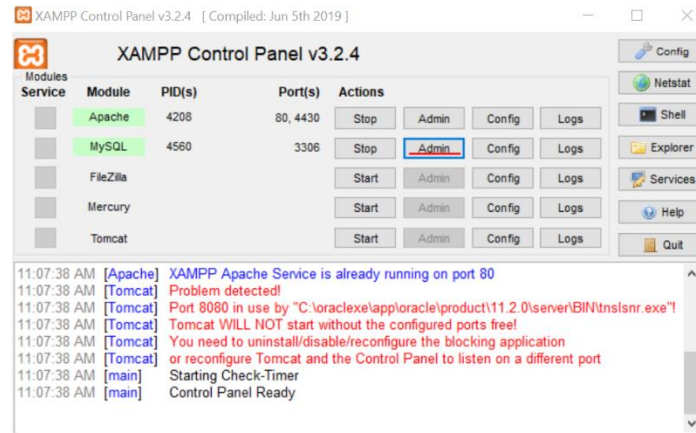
XAMPP Control Panel v3.2.4 [ Compiled: Jun 5th 2019 ]

XAMPP Control Panel v3.2.4

Config
Netstat
Shell
Explorer
Services
Help
Quit

Modules

| Service | Module | PID(s) | Port(s) | Actions | | | |
|---|---|---|---|---|---|---|---|
| | Apache | 4208 | 80, 4430 | Stop | Admin | Config | Logs |
| | MySQL | 4560 | 3306 | Stop | Admin | Config | Logs |
| | FileZilla | | | Start | Admin | Config | Logs |
| | Mercury | | | Start | Admin | Config | Logs |
| | Tomcat | | | Start | Admin | Config | Logs |

11:07:38 AM [Apache] XAMPP Apache Service is already running on port 80
11:07:38 AM [Tomcat] Problem detected!
11:07:38 AM [Tomcat] Port 8080 in use by "C:\oraclexe\app\oracle\product\11.2.0\server\BIN\tnslsnr.exe"!
11:07:38 AM [Tomcat] Tomcat WILL NOT start without the configured ports free!
11:07:38 AM [Tomcat] You need to uninstall/disable/reconfigure the blocking application
11:07:38 AM [Tomcat] or reconfigure Tomcat and the Control Panel to listen on a different port
11:07:38 AM [main] Starting Check-Timer
11:07:38 AM [main] Control Panel Ready